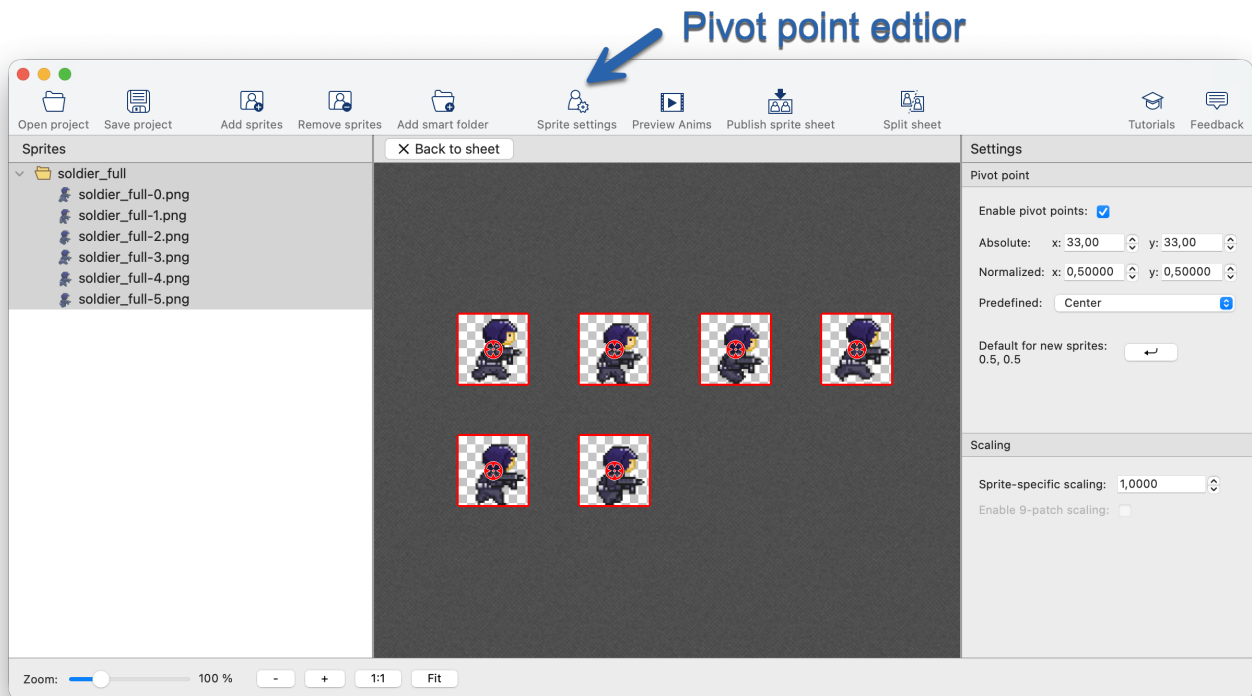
Pivot point edtior

Open project Save project Add sprites Remove sprites Add smart folder Sprite settings Preview Anims Publish sprite sheet Split sheet Tutorials Feedback

Sprites

soldier_full
soldier_full-0.png
soldier_full-1.png
soldier_full-2.png
soldier_full-3.png
soldier_full-4.png
soldier_full-5.png

Back to sheet

Settings

Pivot point

Enable pivot points:

Absolute: x: 33,00 y: 33,00

Normalized: x: 0,50000 y: 0,50000

Predefined: Center

Default for new sprites: 0.5, 0.5

Scaling

Sprite-specific scaling: 1,0000

Enable 9-patch scaling:

Zoom: 100 % - + 1:1 Fit